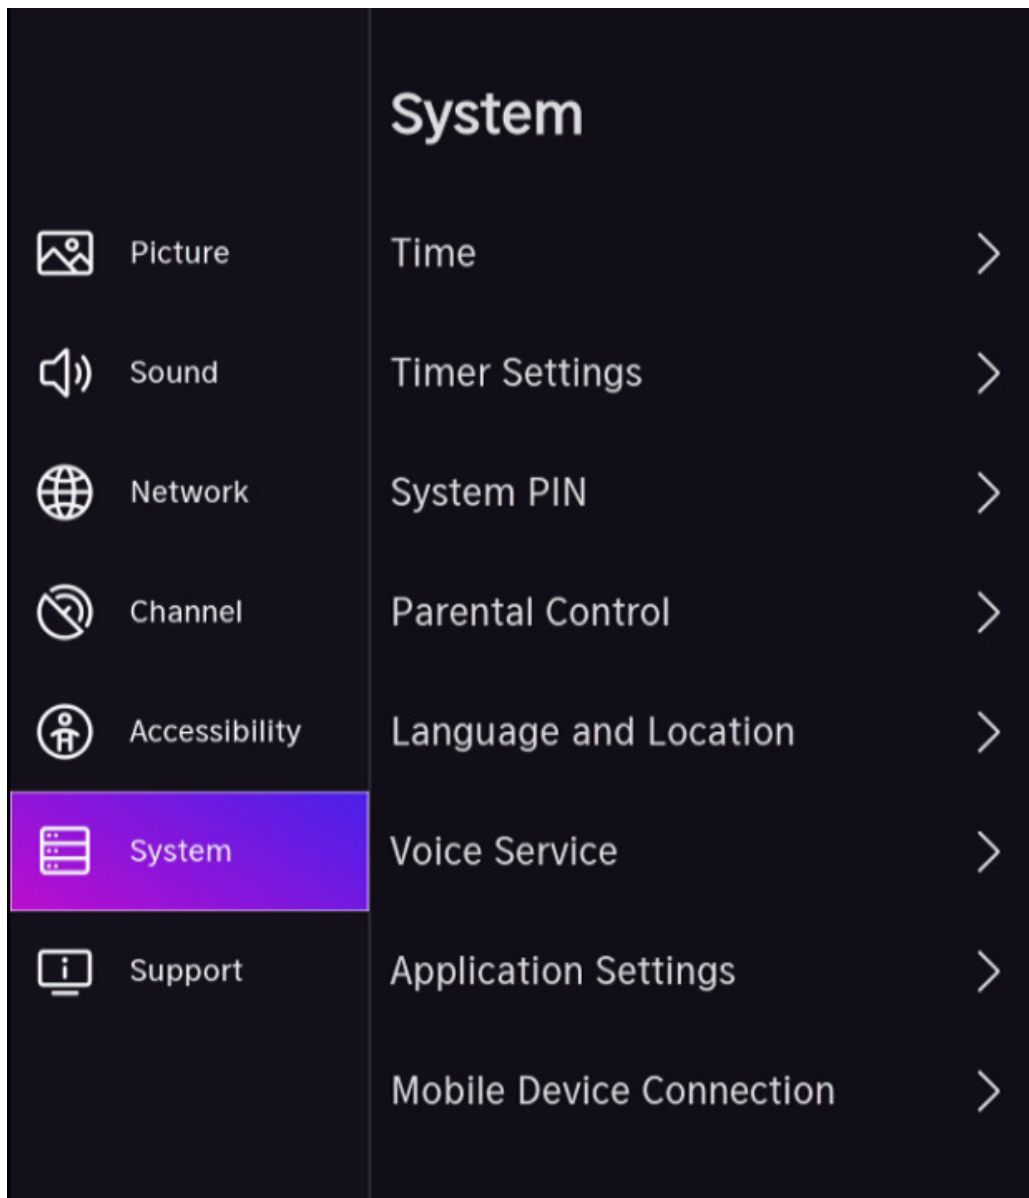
Picture
Sound
Network
Channel
Accessibility
System
Support

System

Time >
Timer Settings >
System PIN >
Parental Control >
Language and Location >
Voice Service >
Application Settings >
Mobile Device Connection >